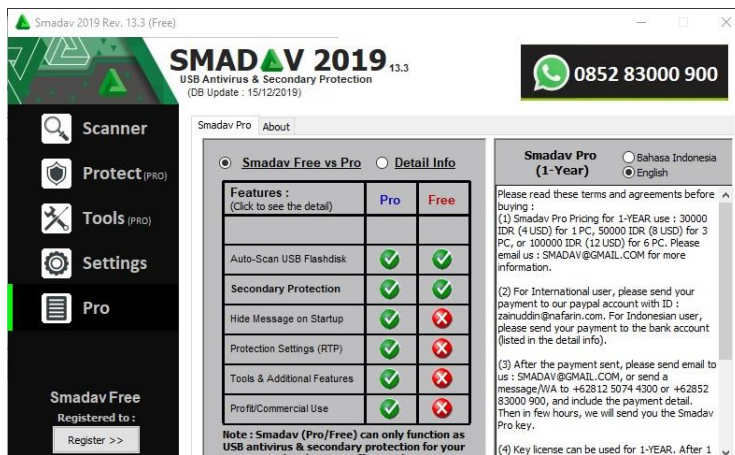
Smadav 2019 Rev. 13.3 (Free)

SMADAV 2019 13.3
USB Antivirus & Secondary Protection
(DB Update : 15/12/2019)

0852 83000 900

Scanner
Protect (PRO)
Tools (PRO)
Settings
Pro

Smadav Free
Registered to :
Register >>

Smadav Pro About

Smadav Free vs Pro
Detail Info

| Features : (Click to see the detail) | Pro | Free |
|---|---|---|
| | | |
| Auto-Scan USB Flashdisk | ✓ | ✓ |
| Secondary Protection | ✓ | ✓ |
| Hide Message on Startup | ✓ | ✗ |
| Protection Settings (RTP) | ✓ | ✗ |
| Tools & Additional Features | ✓ | ✗ |
| Profit/Commercial Use | ✓ | ✗ |

Note : Smadav (Pro/Free) can only function as USB antivirus & secondary protection for your

Smadav Pro (1-Year)
Bahasa Indonesia
English

Please read these terms and agreements before buying :
(1) Smadav Pro Pricing for 1-YEAR use : 30000 IDR (4 USD) for 1 PC, 50000 IDR (8 USD) for 3 PC, or 100000 IDR (12 USD) for 6 PC. Please email us : SMADAV@GMAIL.COM for more information.

(2) For International user, please send your payment to our paypal account with ID : zainuddin@nafarin.com. For Indonesian user, please send your payment to the bank account (listed in the detail info).

(3) After the payment sent, please send email to us : SMADAV@GMAIL.COM, or send a message/WA to +62812 5074 4300 or +62852 83000 900, and include the payment detail. Then in few hours, we will send you the Smadav Pro key.

(4) Key license can be used for 1-YEAR. After 1